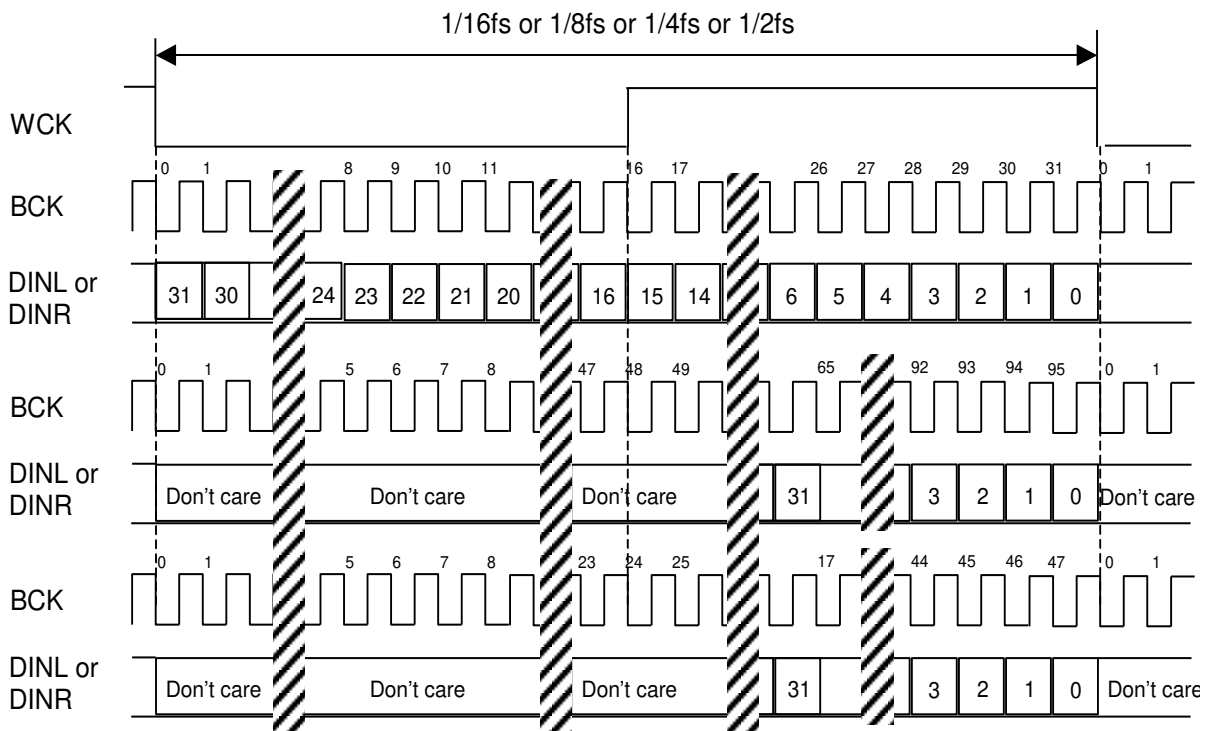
1/16fs or 1/8fs or 1/4fs or 1/2fs

WCK

0 1 8 9 10 11 16 17 26 27 28 29 30 31 0 1

BCK

DINL or DINR

31 30 24 23 22 21 20 16 15 14 6 5 4 3 2 1 0

0 1 5 6 7 8 47 48 49 65 92 93 94 95 0 1

BCK

DINL or DINR

Don't care Don't care Don't care 31 3 2 1 0 Don't care

0 1 5 6 7 8 23 24 25 17 44 45 46 47 0 1

BCK

DINL or DINR

Don't care Don't care Don't care 31 3 2 1 0 Don't care